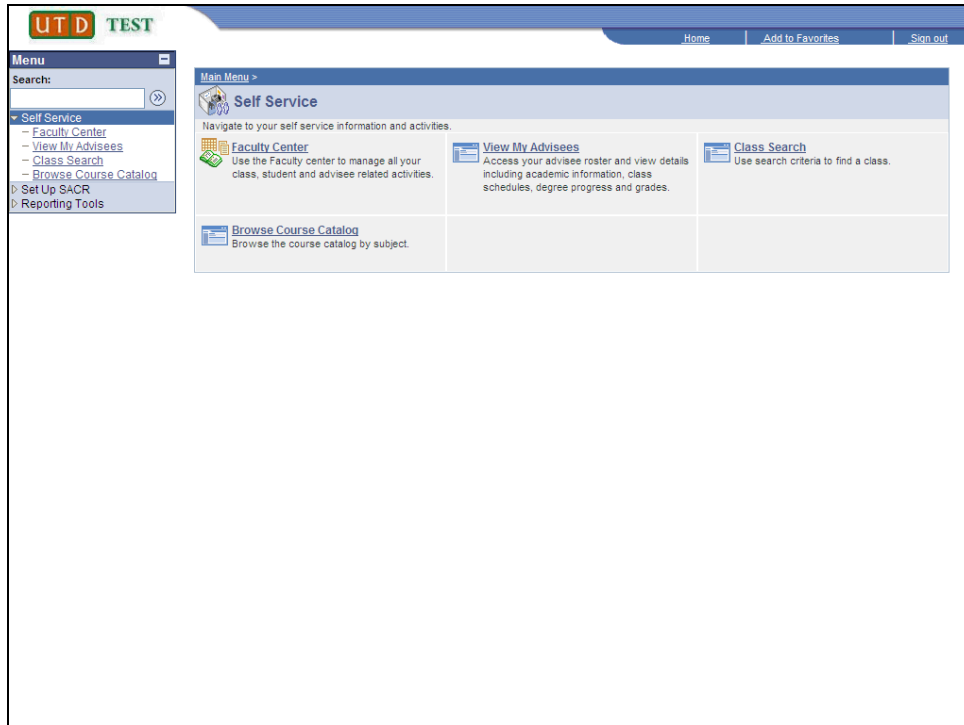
UTD TEST

Home | Add to Favorites | Sign out

Menu

Search:

Self Service
– Faculty Center
– View My Advisees
– Class Search
– Browse Course Catalog
Set Up SACR
Reporting Tools

Main Menu >

Self Service

Navigate to your self service information and activities.

Faculty Center
Use the Faculty center to manage all your class, student and advisee related activities.

View My Advisees
Access your advisee roster and view details including academic information, class schedules, degree progress and grades.

Class Search
Use search criteria to find a class.

Browse Course Catalog
Browse the course catalog by subject.